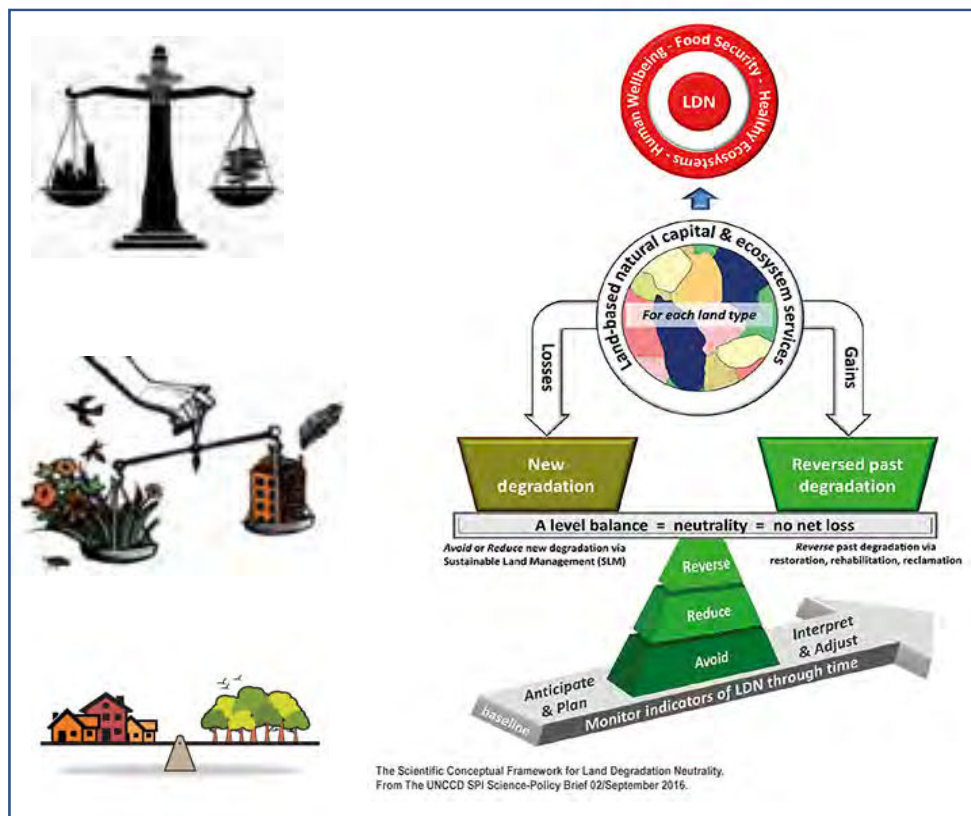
Human Wellbeing - Food Security - Healthy Ecosystems

LDN

Land-based natural capital & ecosystem services

For each land type

Losses

Gains

New degradation

Reversed past degradation

A level balance = neutrality = no net loss

*Avoid* or *Reduce* new degradation via Sustainable Land Management (SLM)

*Reverse* past degradation via restoration, rehabilitation, reclamation

Reverse

Reduce

Avoid

Anticipate & Plan

Interpret & Adjust

baseline

Monitor indicators of LDN through time

The Scientific Conceptual Framework for Land Degradation Neutrality. From The UNCCD SPI Science-Policy Brief 02/September 2016.